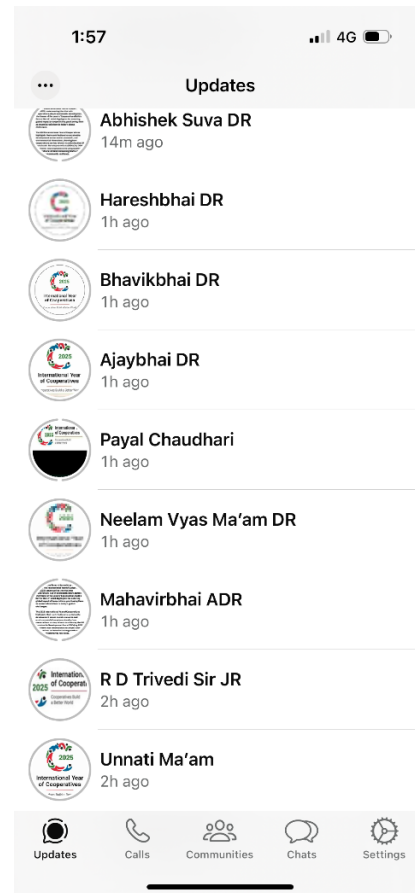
1:57

4G

...

Updates

Abhishek Suva DR
14m ago

Hareshbhai DR
1h ago

2025
International Year of Cooperatives

Bhavikbhai DR
1h ago

2025
International Year of Cooperatives

Ajaybhai DR
1h ago

Payal Chaudhari
1h ago

Neelam Vyas Ma'am DR
1h ago

Mahavirbhai ADR
1h ago

International of Cooperat 2025

R D Trivedi Sir JR
2h ago

2025
International Year of Cooperatives

Unnati Ma'am
2h ago

Updates
Calls
Communities
Chats
Settings